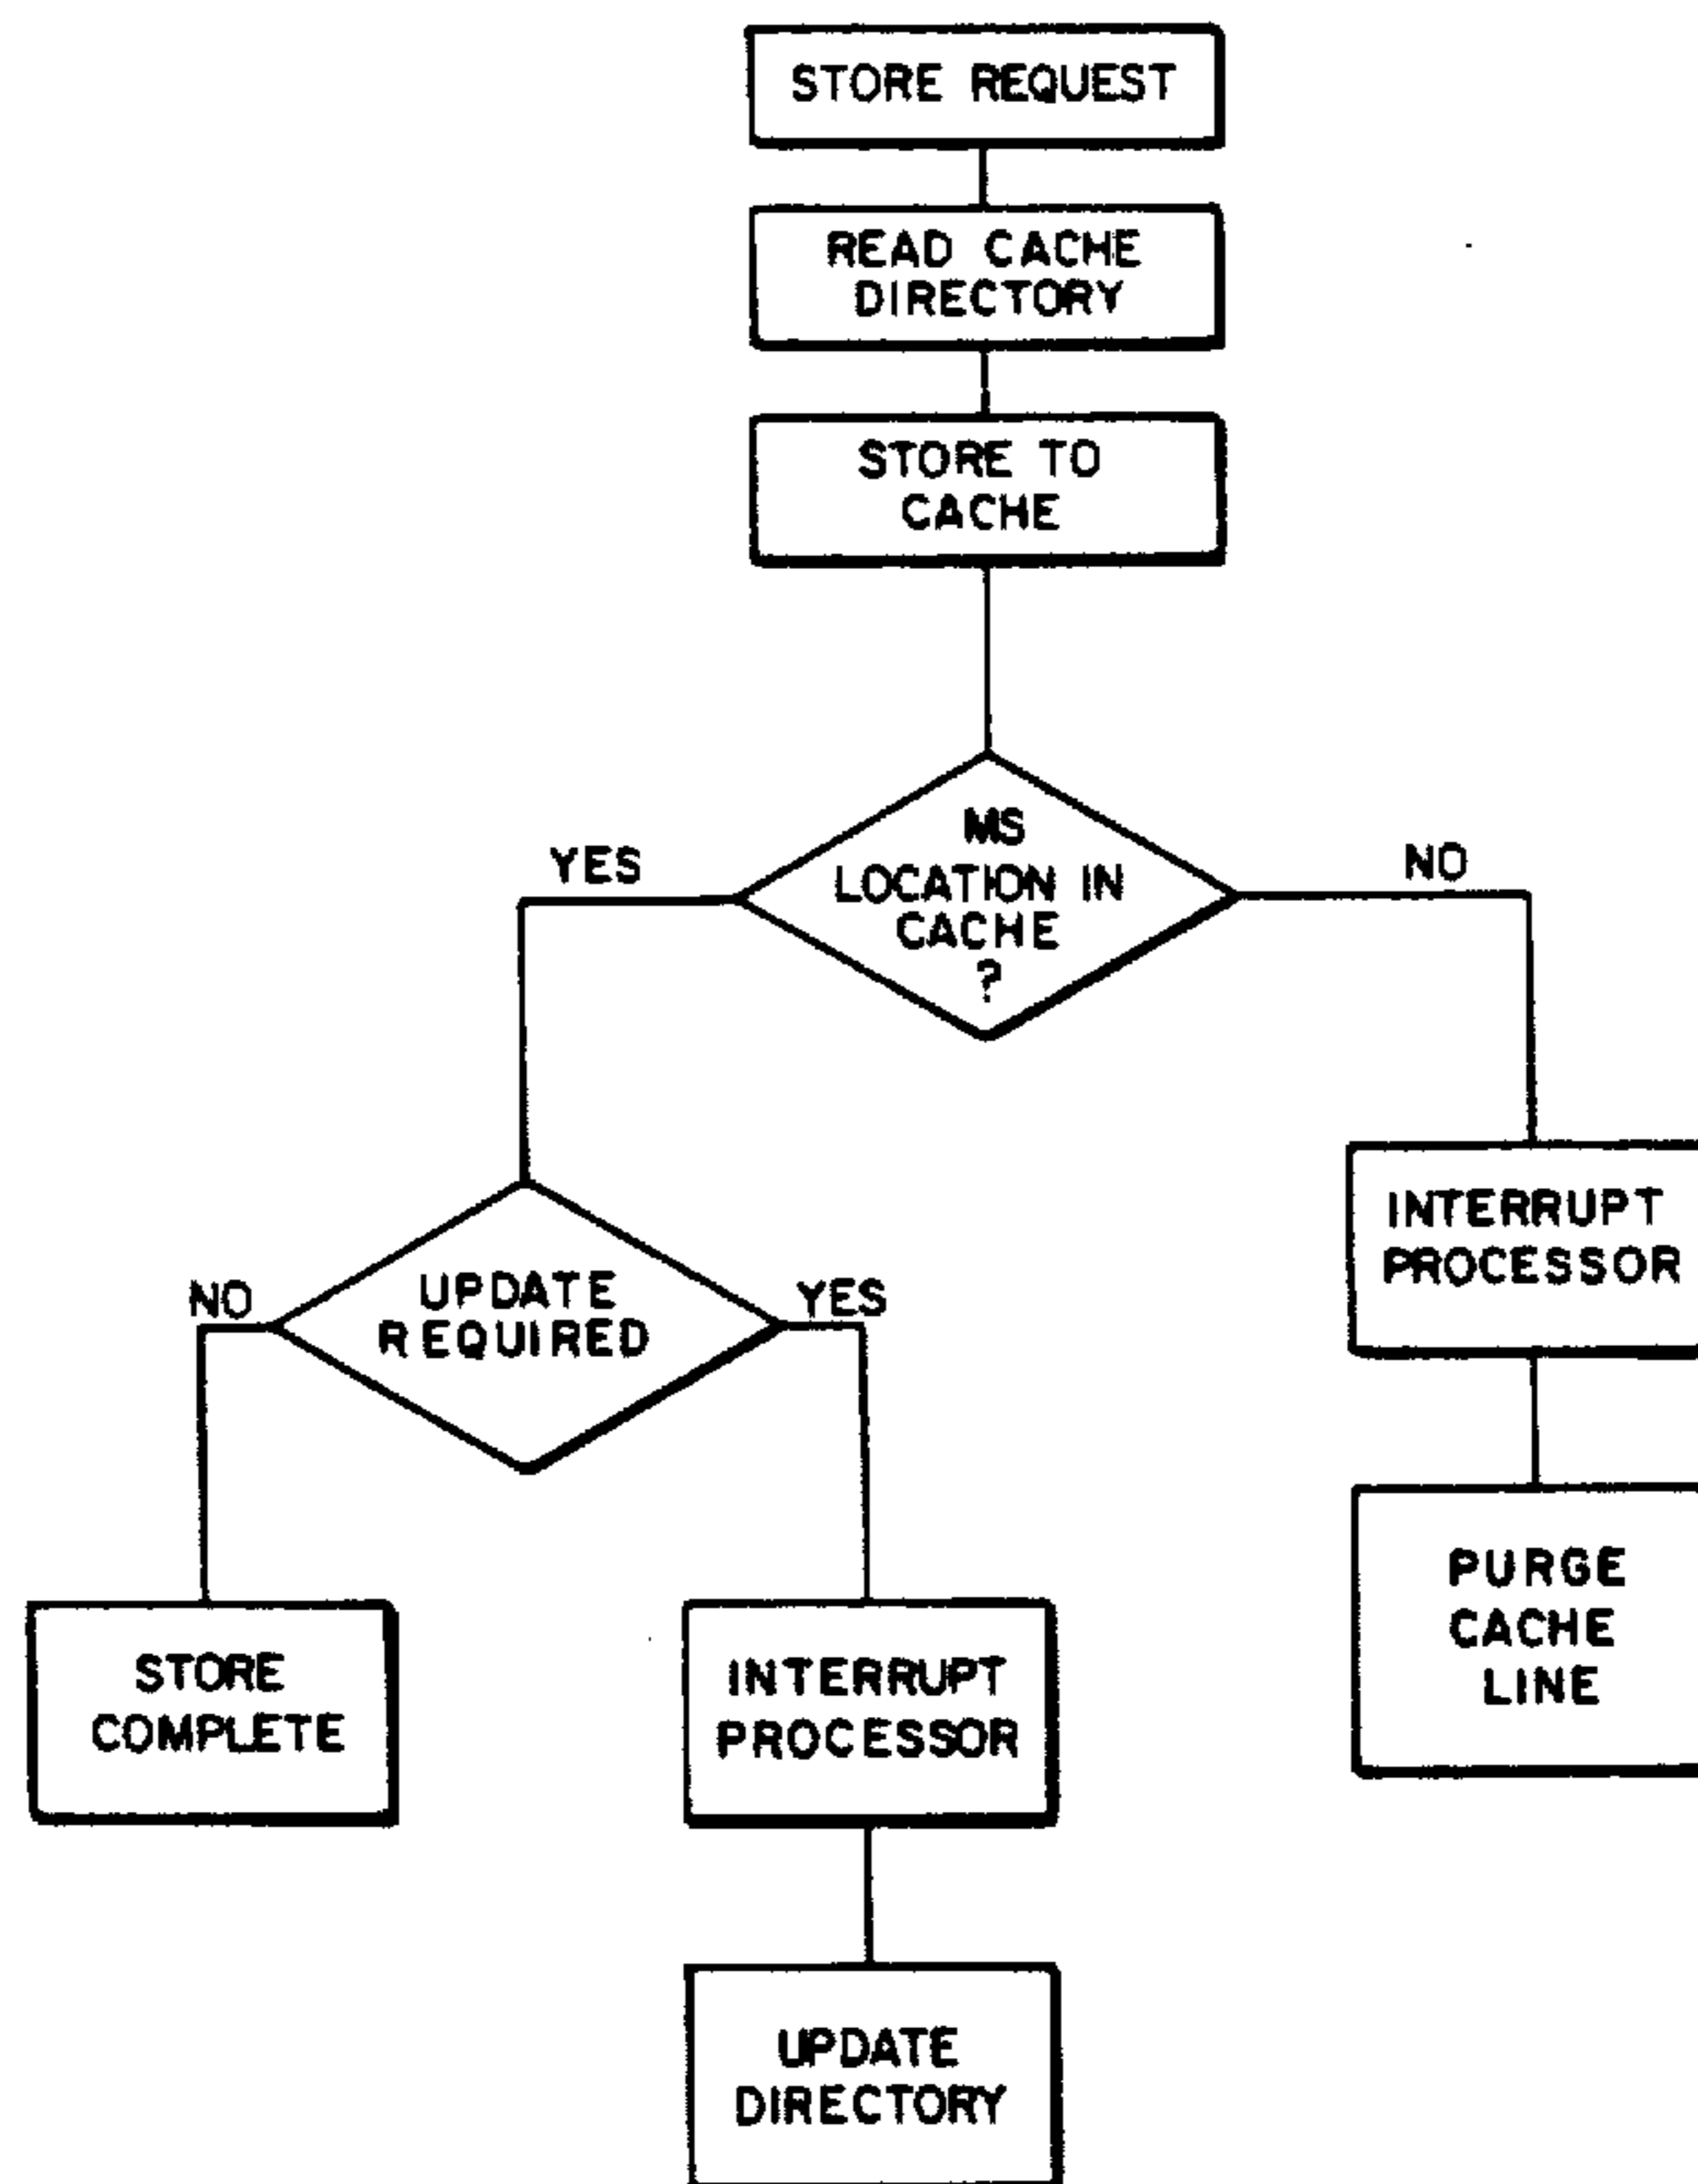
STORE REQUEST

READ CACHE DIRECTORY

STORE TO CACHE

YES

MS LOCATION IN CACHE ?

NO

INTERRUPT PROCESSOR

NO

UPDATE REQUIRED

YES

PURGE CACHE LINE

STORE COMPLETE

INTERRUPT PROCESSOR

UPDATE DIRECTORY